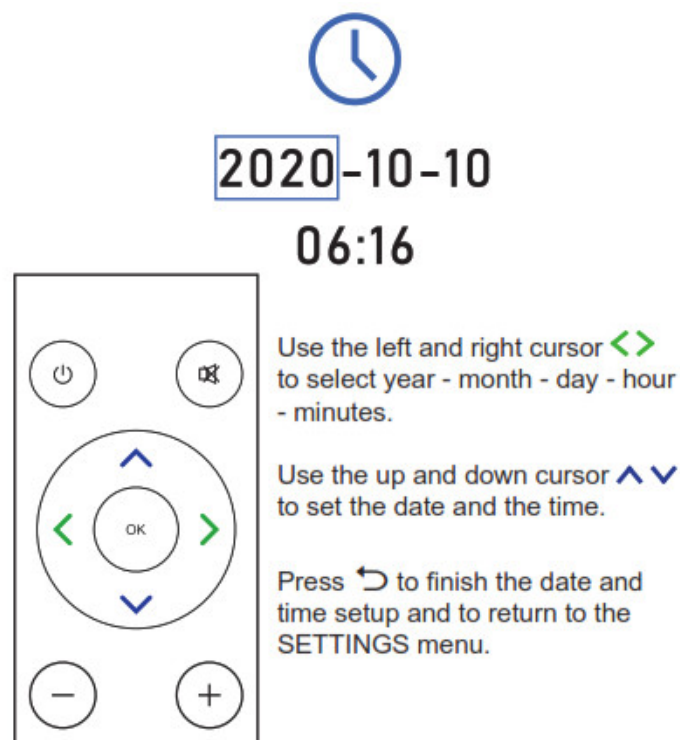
2020-10-10

06:16

OK

Use the left and right cursor < > to select year - month - day - hour - minutes.

Use the up and down cursor ∧ ∨ to set the date and the time.

Press ⮌ to finish the date and time setup and to return to the SETTINGS menu.